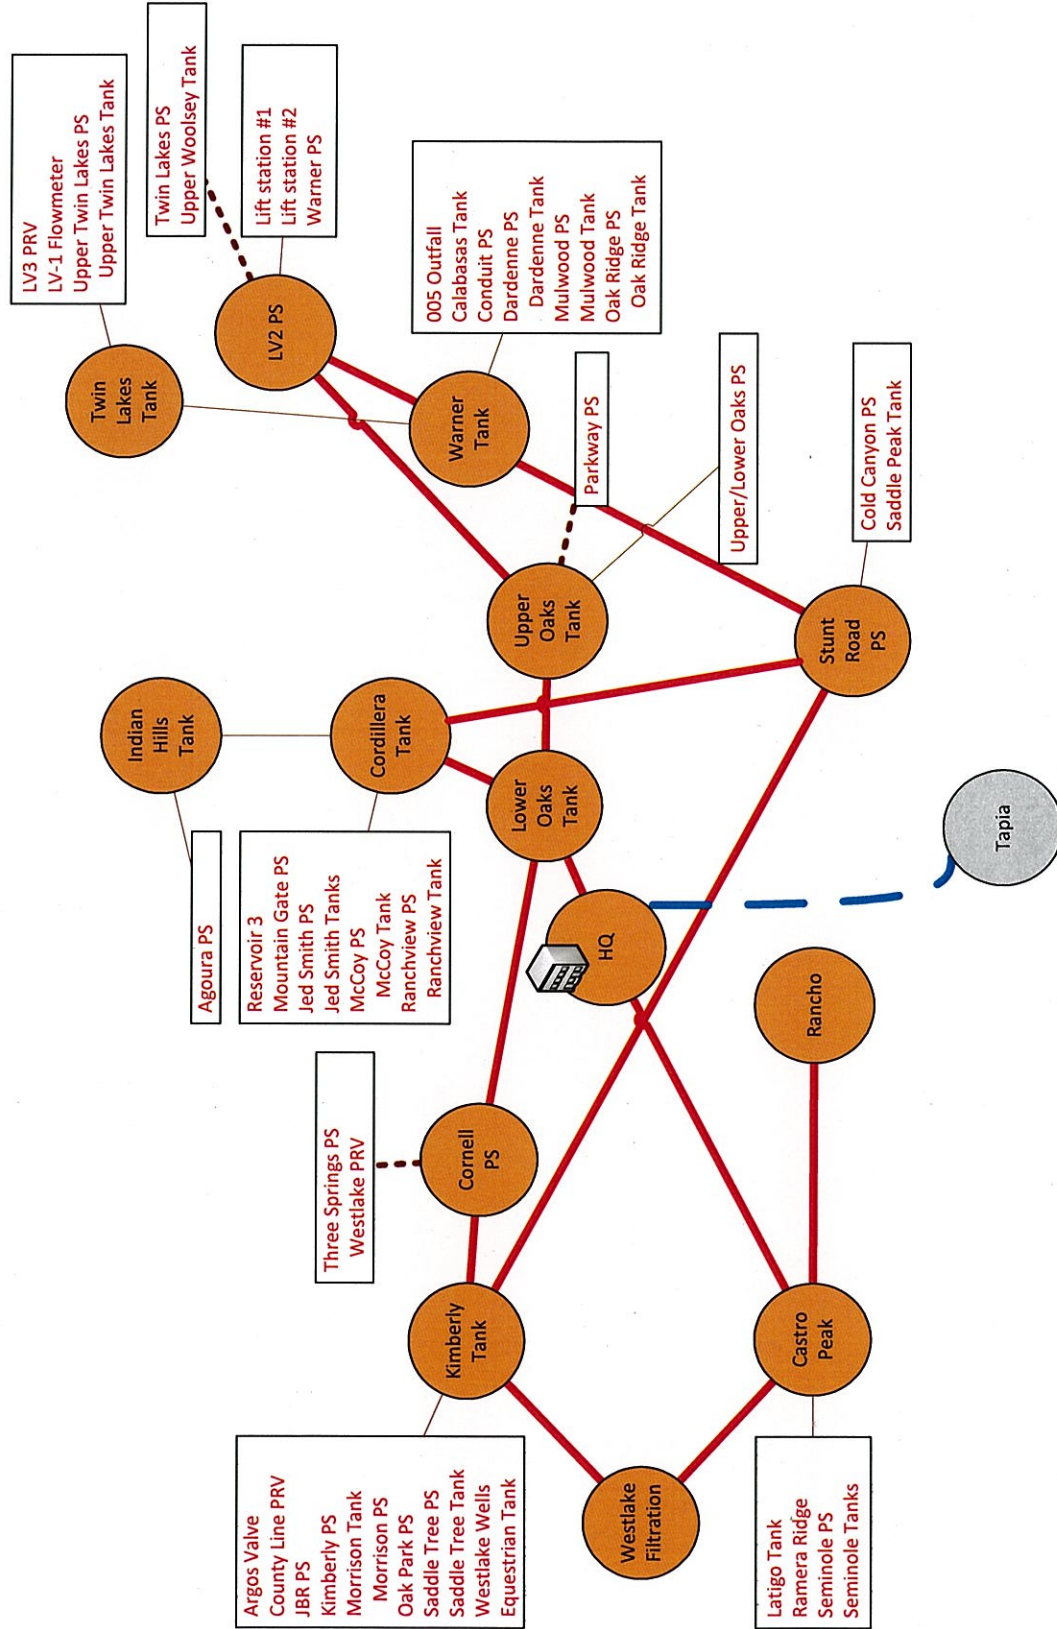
LV3 PRV
LV-1 Flowmeter
Upper Twin Lakes PS
Upper Twin Lakes Tank

Twin Lakes PS
Upper Woolsey Tank

Lift station #1
Lift station #2
Warner PS

005 Outfall
Calabasas Tank
Conduit PS
Dardenne PS
Dardenne Tank
Mulwood PS
Mulwood Tank
Oak Ridge PS
Oak Ridge Tank

Twin Lakes Tank

LV2 PS

Warner Tank

Parkway PS

Upper/Lower Oaks PS

Cold Canyon PS
Saddle Peak Tank

Upper Oaks Tank

Stunt Road PS

Indian Hills Tank

Cordillera Tank

Lower Oaks Tank

Tapia

Agoura PS

Reservoir 3
Mountain Gate PS
Jed Smith PS
Jed Smith Tanks
McCoy PS
McCoy Tank
Ranchview PS
Ranchview Tank

HQ

Rancho

Three Springs PS
Westlake PRV

Cornell PS

Kimberly Tank

Castro Peak

Westlake Filtration

Argos Valve
County Line PRV
JBR PS
Kimberly PS
Morrison Tank
Morrison PS
Oak Park PS
Saddle Tree PS
Saddle Tree Tank
Westlake Wells
Equestrian Tank

Latigo Tank
Ramera Ridge
Seminole PS
Seminole Tanks